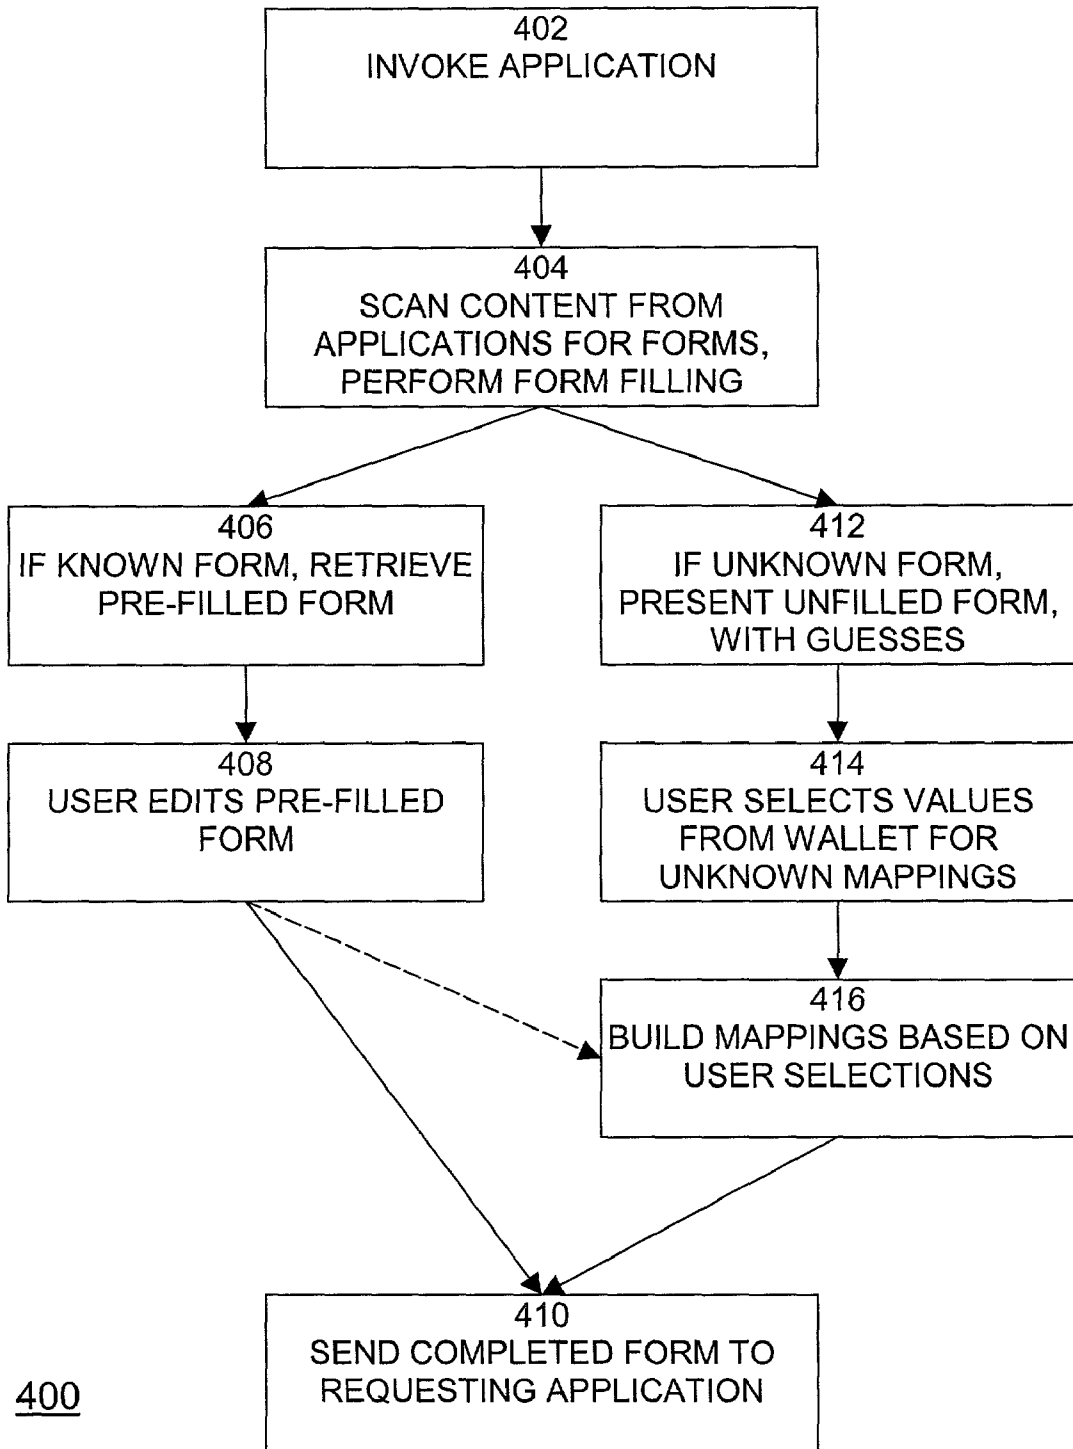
402
INVOKE APPLICATION

404
SCAN CONTENT FROM APPLICATIONS FOR FORMS, PERFORM FORM FILLING

406
IF KNOWN FORM, RETRIEVE PRE-FILLED FORM

412
IF UNKNOWN FORM, PRESENT UNFILLED FORM, WITH GUESSES

408
USER EDITS PRE-FILLED FORM

414
USER SELECTS VALUES FROM WALLET FOR UNKNOWN MAPPINGS

416
BUILD MAPPINGS BASED ON USER SELECTIONS

410
SEND COMPLETED FORM TO REQUESTING APPLICATION

400